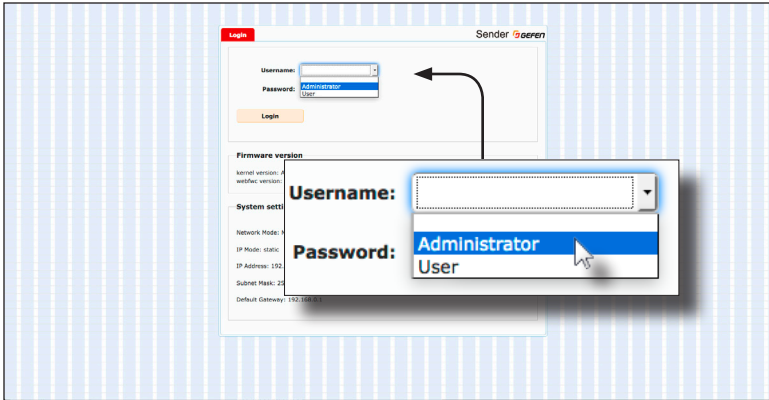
Login

Sender GEFEN

Username:

Administrator
User

Password:

Login

Firmware version

kernel version: A
webfwc version:

System setti

Network Mode: N

IP Mode: static

IP Address: 192.

Subnet Mask: 25

Default Gateway: 192.168.1.1

Username:

Password:

Administrator
User